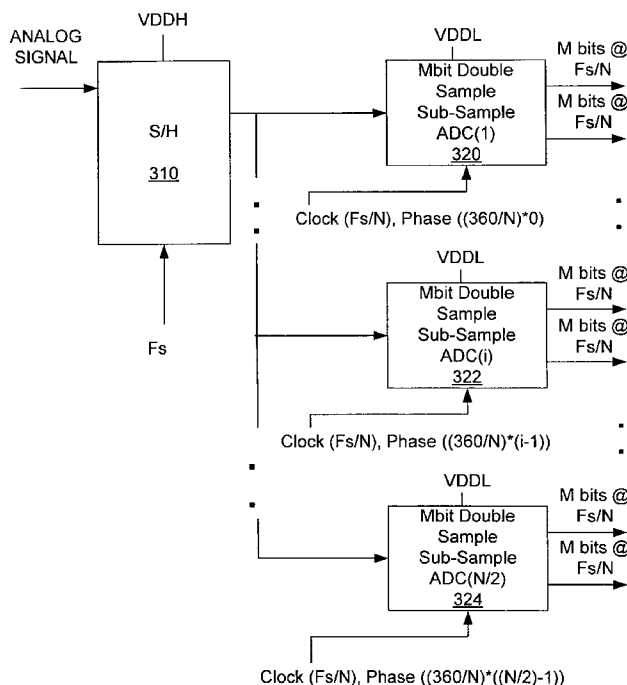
ANALOG SIGNAL

VDDH

S/H

310

Fs

VDDL

Mbit Double Sample Sub-Sample ADC(1)

320

M bits @ Fs/N

M bits @ Fs/N

Clock (Fs/N), Phase ((360/N)*0)

VDDL

Mbit Double Sample Sub-Sample ADC(i)

322

M bits @ Fs/N

M bits @ Fs/N

Clock (Fs/N), Phase ((360/N)*(i-1))

VDDL

Mbit Double Sample Sub-Sample ADC(N/2)

324

M bits @ Fs/N

M bits @ Fs/N

Clock (Fs/N), Phase ((360/N)*((N/2)-1))